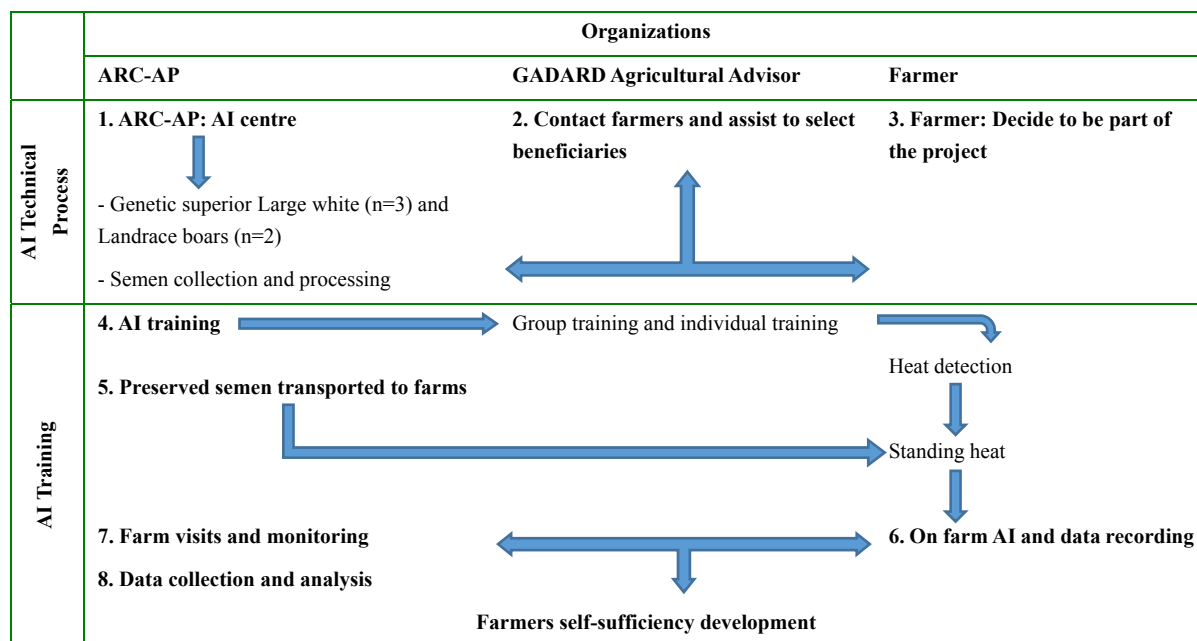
| | Organizations | | |
|---|---|---|---|
| | ARC-AP | GADARD Agricultural Advisor | Farmer |
| AI Technical Process | 1. ARC-AP: AI centre<br>- Genetic superior Large white (n=3) and Landrace boars (n=2)<br>- Semen collection and processing | 2. Contact farmers and assist to select beneficiaries | 3. Farmer: Decide to be part of the project |
| AI Training | 4. AI training<br>5. Preserved semen transported to farms<br>7. Farm visits and monitoring<br>8. Data collection and analysis | Group training and individual training<br>Farmers self-sufficiency development | Heat detection<br>Standing heat<br>6. On farm AI and data recording |